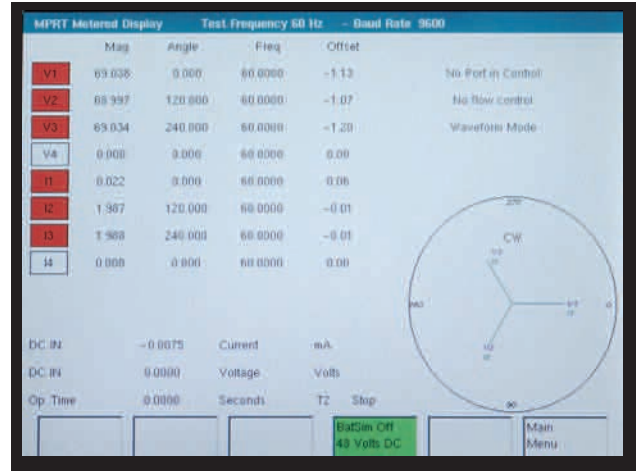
MPRT Metered Display   Test Frequency 60 Hz   - Baud Rate 9600

|  | Mag | Angle | Freq | Offset |
|---|---|---|---|---|
| V1 | 69.038 | 0.000 | 60.0000 | -1.13 |
| V2 | 68.997 | 120.000 | 60.0000 | -1.07 |
| V3 | 69.034 | 240.000 | 60.0000 | -1.20 |
| V4 | 0.000 | 0.000 | 60.0000 | 0.00 |
| I1 | 0.022 | 0.000 | 60.0000 | 0.06 |
| I2 | 1.987 | 120.000 | 60.0000 | -0.01 |
| I3 | 1.988 | 240.000 | 60.0000 | -0.01 |
| I4 | 0.000 | 0.000 | 60.0000 | 0.00 |

No Port in Control

No flow control

Waveform Mode

270

CW

180

0

90

DC IN   -0.0075   Current   mA

DC IN   0.0000   Voltage   Volts

Op Time   0.0000   Seconds   T2   Stop

BatSim Off
48 Volts DC

Main
Menu